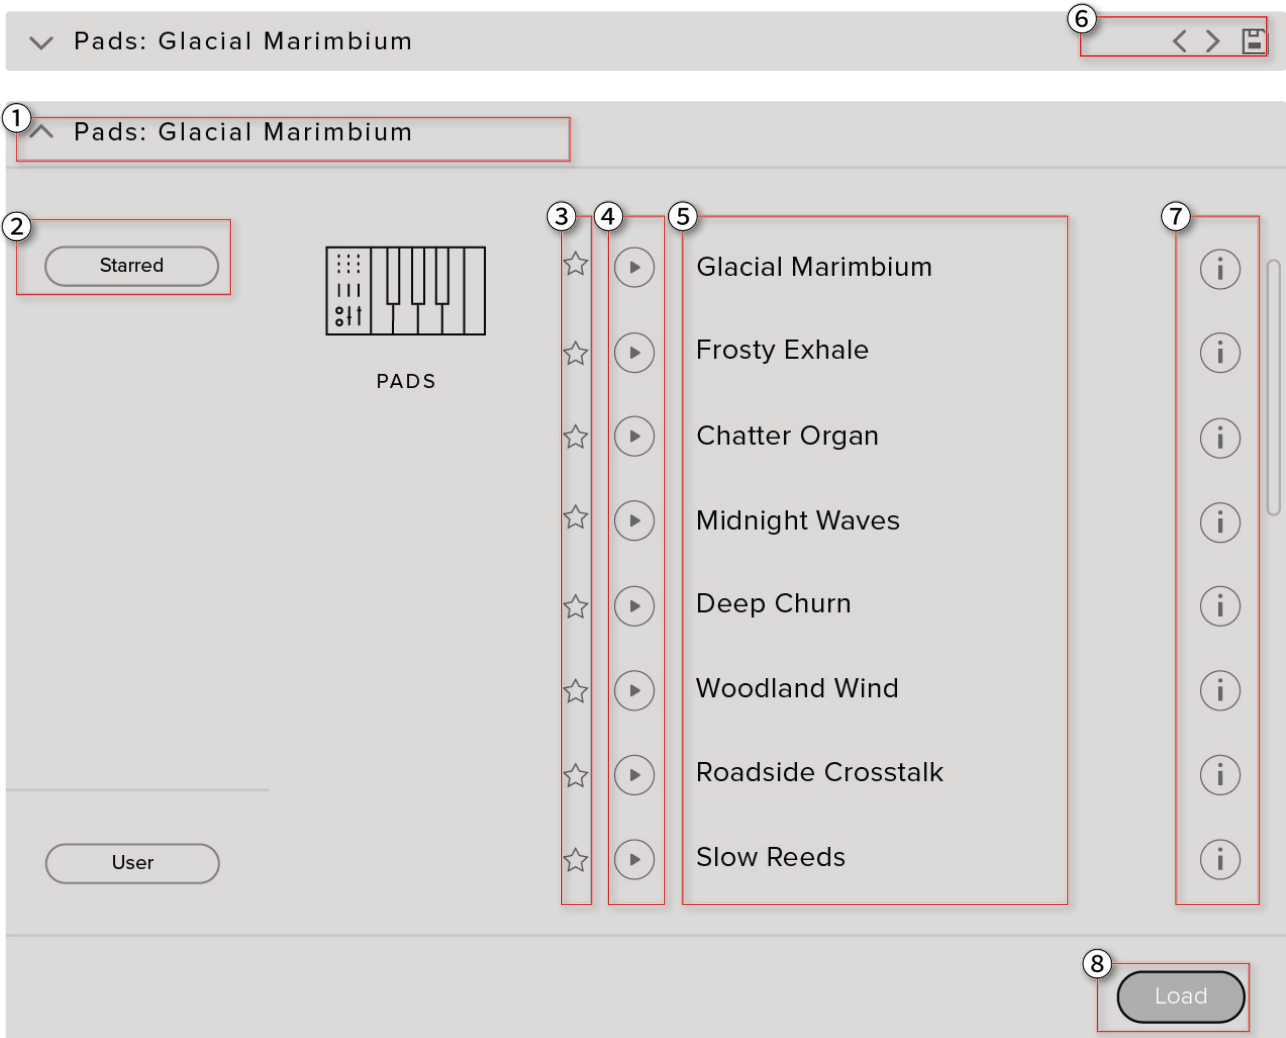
Pads: Glacial Marimbium

6

1

Pads: Glacial Marimbium

2

Starred

PADS

3

4

5

Glacial Marimbium

Frosty Exhale

Chatter Organ

Midnight Waves

Deep Churn

Woodland Wind

Roadside Crosstalk

Slow Reeds

7

User

8

Load